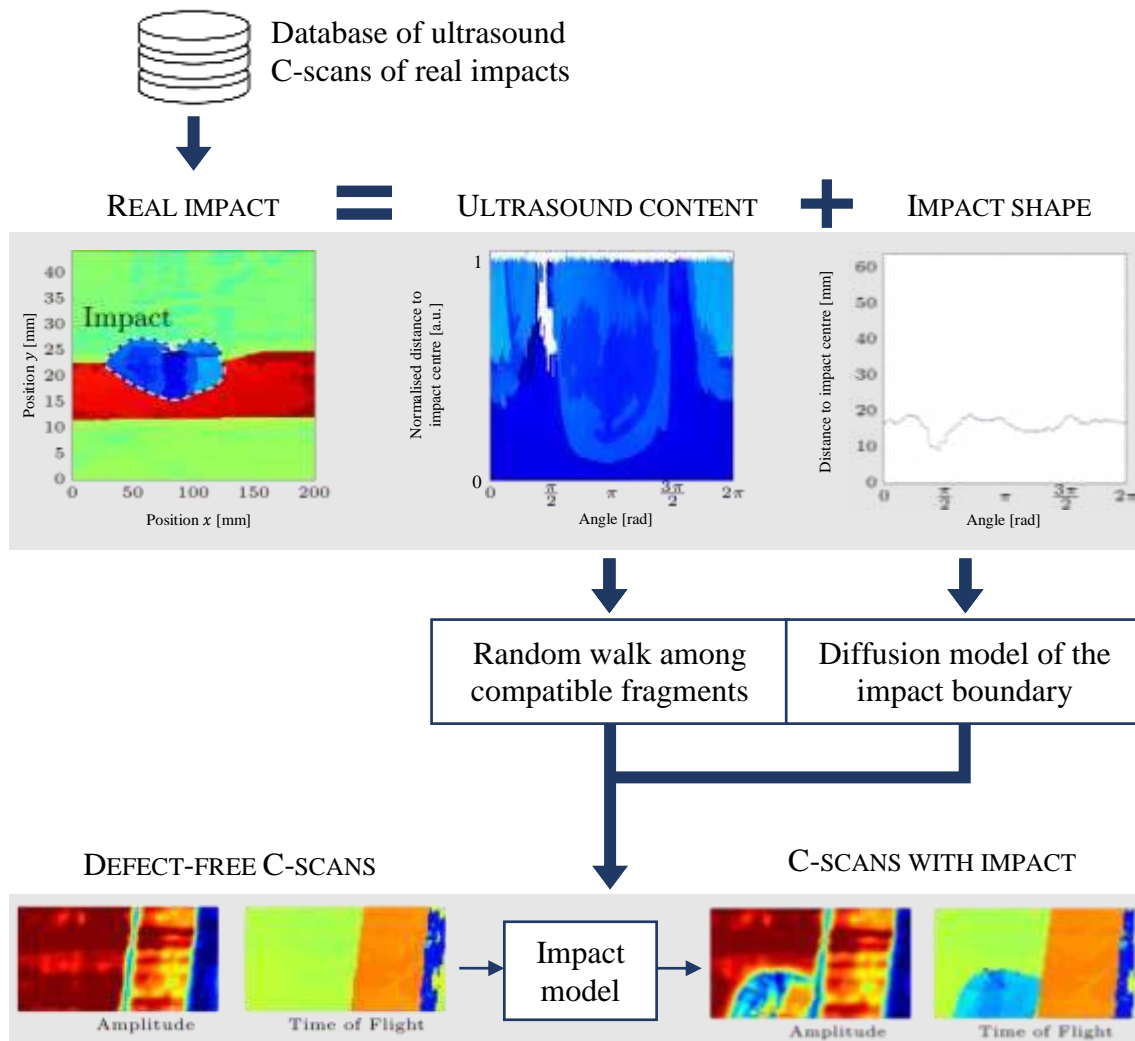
Database of ultrasound C-scans of real impacts

REAL IMPACT = ULTRASOUND CONTENT + IMPACT SHAPE

40
35
30
25
20
15
10
5
0
Position $y$ [mm]
Impact
0 50 100 150 200
Position $x$ [mm]

1
0
Normalised distance to impact centre [a.u.]
0 $\frac{\pi}{2}$ $\pi$ $\frac{3\pi}{2}$ $2\pi$
Angle [rad]

60
50
40
30
20
10
0
Distance to impact centre [mm]
0 $\frac{\pi}{2}$ $\pi$ $\frac{3\pi}{2}$ $2\pi$
Angle [rad]

Random walk among compatible fragments

Diffusion model of the impact boundary

DEFECT-FREE C-SCANS

C-SCANS WITH IMPACT

Amplitude
Time of Flight
Impact model
Amplitude
Time of Flight